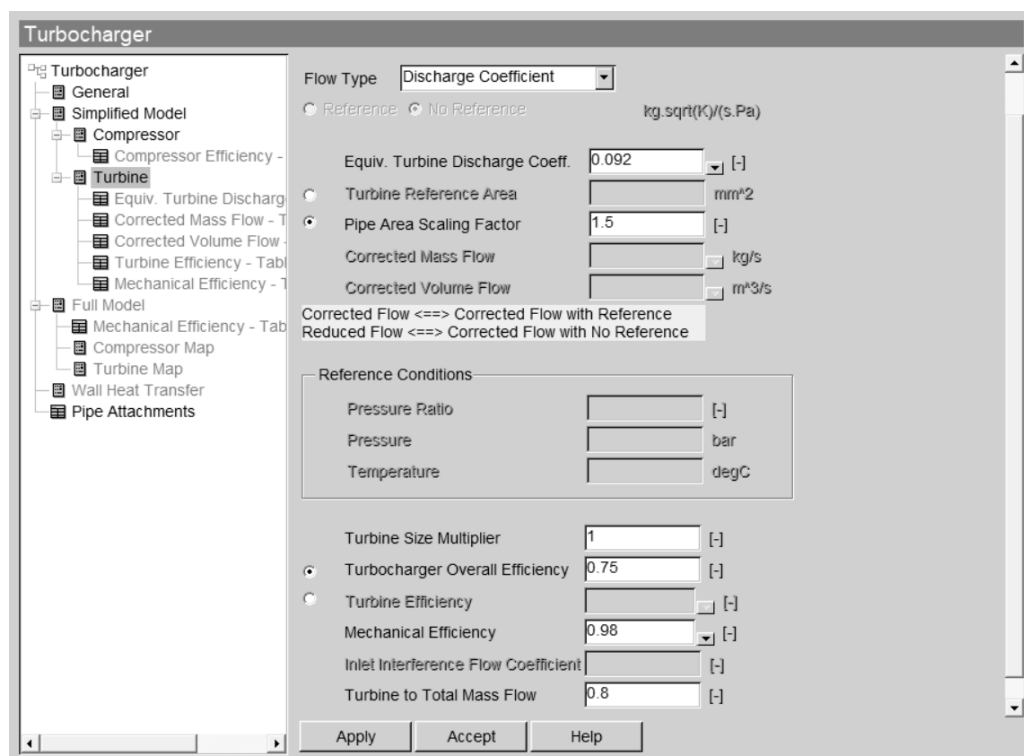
Turbocharger

Turbocharger
General
Simplified Model
Compressor
Compressor Efficiency -
Turbine
Equiv. Turbine Discharg
Corrected Mass Flow - T
Corrected Volume Flow -
Turbine Efficiency - Tabl
Mechanical Efficiency - T
Full Model
Mechanical Efficiency - Tab
Compressor Map
Turbine Map
Wall Heat Transfer
Pipe Attachments

Flow Type Discharge Coefficient

Reference No Reference kg.sqrt(K)/(s.Pa)

Equiv. Turbine Discharge Coeff. 0.092 [-]
Turbine Reference Area mm^2
Pipe Area Scaling Factor 1.5 [-]
Corrected Mass Flow kg/s
Corrected Volume Flow m^3/s

Corrected Flow <==> Corrected Flow with Reference
Reduced Flow <==> Corrected Flow with No Reference

Reference Conditions
Pressure Ratio [-]
Pressure bar
Temperature degC

Turbine Size Multiplier 1 [-]
Turbocharger Overall Efficiency 0.75 [-]
Turbine Efficiency [-]
Mechanical Efficiency 0.98 [-]
Inlet Interference Flow Coefficient [-]
Turbine to Total Mass Flow 0.8 [-]

Apply Accept Help